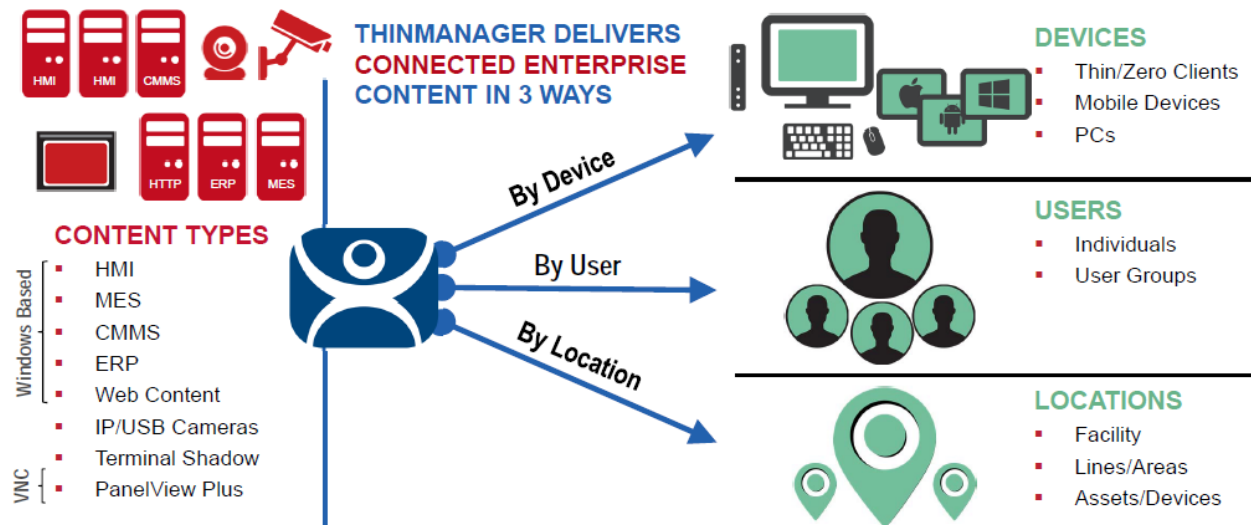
HMI HMI CMMS

HTTP ERP MES

THINMANAGER DELIVERS
CONNECTED ENTERPRISE
CONTENT IN 3 WAYS

CONTENT TYPES

Windows Based
- HMI
- MES
- CMMS
- ERP
- Web Content
- IP/USB Cameras
- Terminal Shadow

VNC
- PanelView Plus

By Device

By User

By Location

DEVICES
- Thin/Zero Clients
- Mobile Devices
- PCs

USERS
- Individuals
- User Groups

LOCATIONS
- Facility
- Lines/Areas
- Assets/Devices